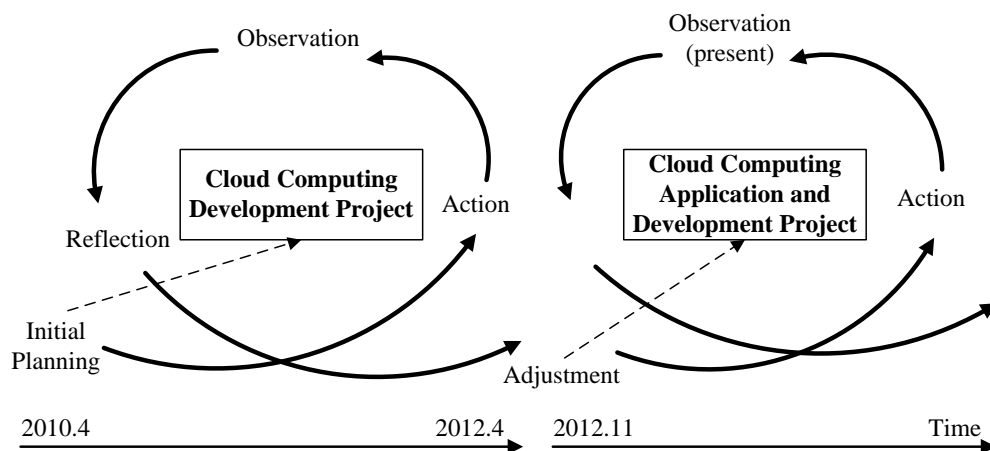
Observation

Cloud Computing Development Project

Reflection

Action

Initial Planning

Observation (present)

Cloud Computing Application and Development Project

Action

Adjustment

2010.4

2012.4

2012.11

Time